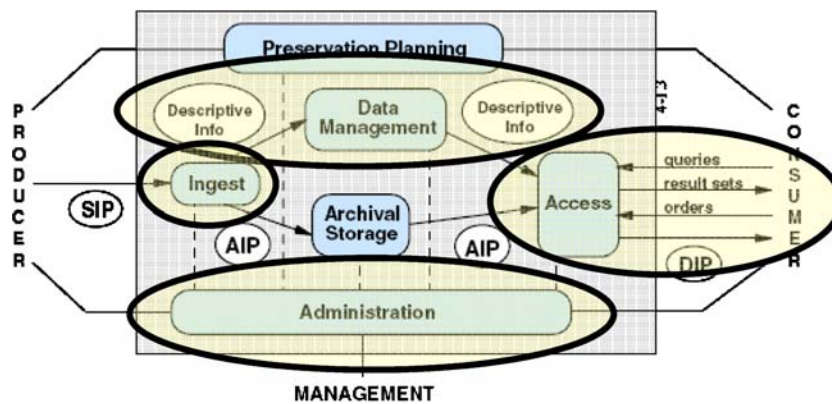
Preservation Planning

PRODUCER

Descriptive Info

Data Management

Descriptive Info

4-13

CONSUMER

Ingest

SIP

queries

result sets

orders

Access

Archival Storage

AIP

AIP

DIP

Administration

MANAGEMENT